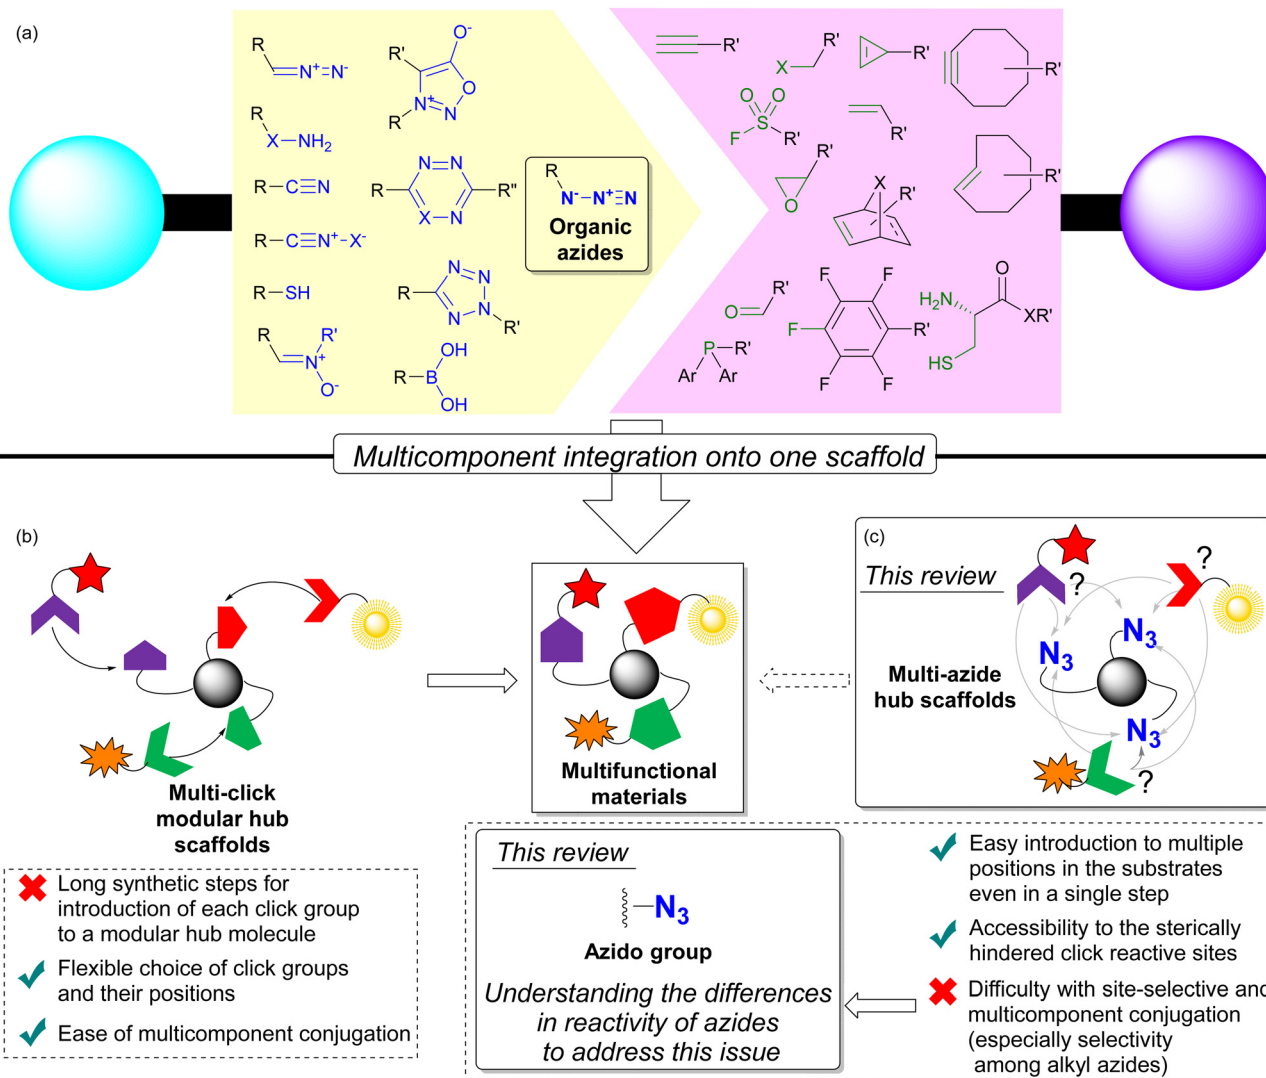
(a)

R—CH=N⁺=N⁻

R'
O⁻
N⁺ O
R N

R
X—NH$_2$

R—C≡N

N=N
R— —R"
X—N

R
N⁻—N⁺≡N
Organic azides

R—C≡N⁺-X⁻

R—SH

N—N
R— N
N—N—R'

R
R'
N⁺
O⁻

OH
R—B
OH

—R'

R'
X

—R'

—R'

O O
S
F R'

R'

R'
O

X
R'

—R'

R'
O=

F F
F— —R'
F F

O
H$_2$N
XR'
HS

P—R'
Ar Ar

Multicomponent integration onto one scaffold

(b)

Multi-click modular hub scaffolds

Long synthetic steps for introduction of each click group to a modular hub molecule

Flexible choice of click groups and their positions

Ease of multicomponent conjugation

Multifunctional materials

(c)

This review

?

?

$N_3$

$N_3$

$N_3$

Multi-azide hub scaffolds

?

This review

—$N_3$

Azido group

Understanding the differences in reactivity of azides to address this issue

Easy introduction to multiple positions in the substrates even in a single step

Accessibility to the sterically hindered click reactive sites

Difficulty with site-selective and multicomponent conjugation (especially selectivity among alkyl azides)